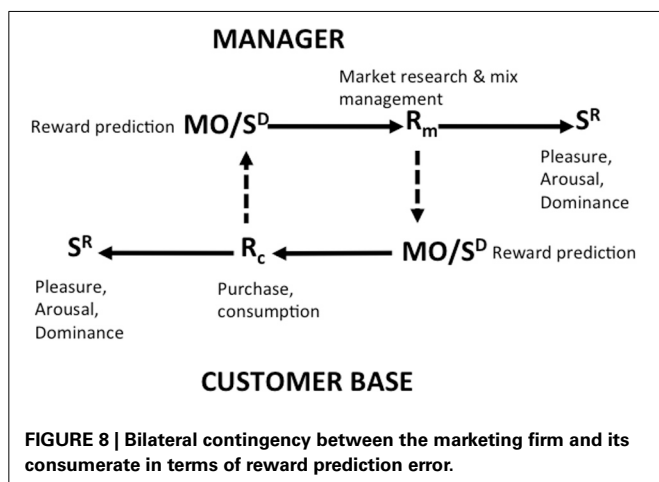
MANAGER

Market research & mix management

Reward prediction $MO/S^D$

$R_m$

$S^R$

Pleasure, Arousal, Dominance

$S^R$

$R_c$

$MO/S^D$ Reward prediction

Pleasure, Arousal, Dominance

Purchase, consumption

CUSTOMER BASE

**FIGURE 8 | Bilateral contingency between the marketing firm and its consumerate in terms of reward prediction error.**